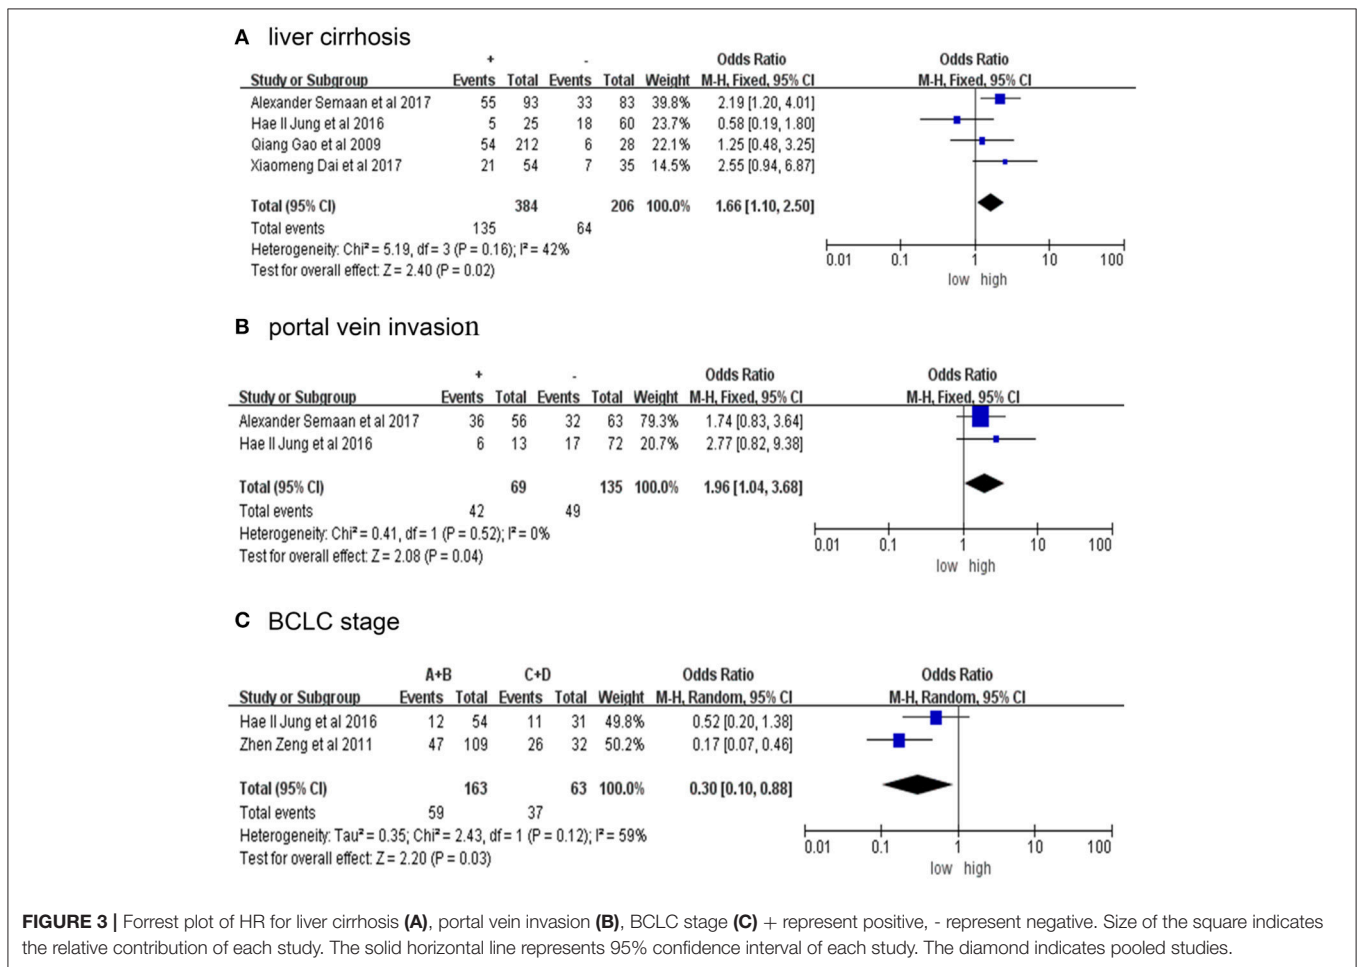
**A** liver cirrhosis

| Study or Subgroup | + Events | + Total | - Events | - Total | Weight | Odds Ratio M-H, Fixed, 95% CI |
|---|---|---|---|---|---|---|
| Alexander Semaan et al 2017 | 55 | 93 | 33 | 83 | 39.8% | 2.19 [1.20, 4.01] |
| Hae Il Jung et al 2016 | 5 | 25 | 18 | 60 | 23.7% | 0.58 [0.19, 1.80] |
| Qiang Gao et al 2009 | 54 | 212 | 6 | 28 | 22.1% | 1.25 [0.48, 3.25] |
| Xiaomeng Dai et al 2017 | 21 | 54 | 7 | 35 | 14.5% | 2.55 [0.94, 6.87] |
| **Total (95% CI)** | | **384** | | **206** | **100.0%** | **1.66 [1.10, 2.50]** |
| Total events | 135 | | 64 | | | |

Heterogeneity: Chi² = 5.19, df = 3 (P = 0.16); I² = 42%
Test for overall effect: Z = 2.40 (P = 0.02)

Odds Ratio
M-H, Fixed, 95% CI
0.01 0.1 1 10 100
low high

**B** portal vein invasion

| Study or Subgroup | + Events | + Total | - Events | - Total | Weight | Odds Ratio M-H, Fixed, 95% CI |
|---|---|---|---|---|---|---|
| Alexander Semaan et al 2017 | 36 | 56 | 32 | 63 | 79.3% | 1.74 [0.83, 3.64] |
| Hae Il Jung et al 2016 | 6 | 13 | 17 | 72 | 20.7% | 2.77 [0.82, 9.38] |
| **Total (95% CI)** | | **69** | | **135** | **100.0%** | **1.96 [1.04, 3.68]** |
| Total events | 42 | | 49 | | | |

Heterogeneity: Chi² = 0.41, df = 1 (P = 0.52); I² = 0%
Test for overall effect: Z = 2.08 (P = 0.04)

Odds Ratio
M-H, Fixed, 95% CI
0.01 0.1 1 10 100
low high

**C** BCLC stage

| Study or Subgroup | A+B Events | A+B Total | C+D Events | C+D Total | Weight | Odds Ratio M-H, Random, 95% CI |
|---|---|---|---|---|---|---|
| Hae Il Jung et al 2016 | 12 | 54 | 11 | 31 | 49.8% | 0.52 [0.20, 1.38] |
| Zhen Zeng et al 2011 | 47 | 109 | 26 | 32 | 50.2% | 0.17 [0.07, 0.46] |
| **Total (95% CI)** | | **163** | | **63** | **100.0%** | **0.30 [0.10, 0.88]** |
| Total events | 59 | | 37 | | | |

Heterogeneity: Tau² = 0.35; Chi² = 2.43, df = 1 (P = 0.12); I² = 59%
Test for overall effect: Z = 2.20 (P = 0.03)

Odds Ratio
M-H, Random, 95% CI
0.01 0.1 1 10 100
low high

**FIGURE 3 |** Forrest plot of HR for liver cirrhosis **(A)**, portal vein invasion **(B)**, BCLC stage **(C)** + represent positive, - represent negative. Size of the square indicates the relative contribution of each study. The solid horizontal line represents 95% confidence interval of each study. The diamond indicates pooled studies.